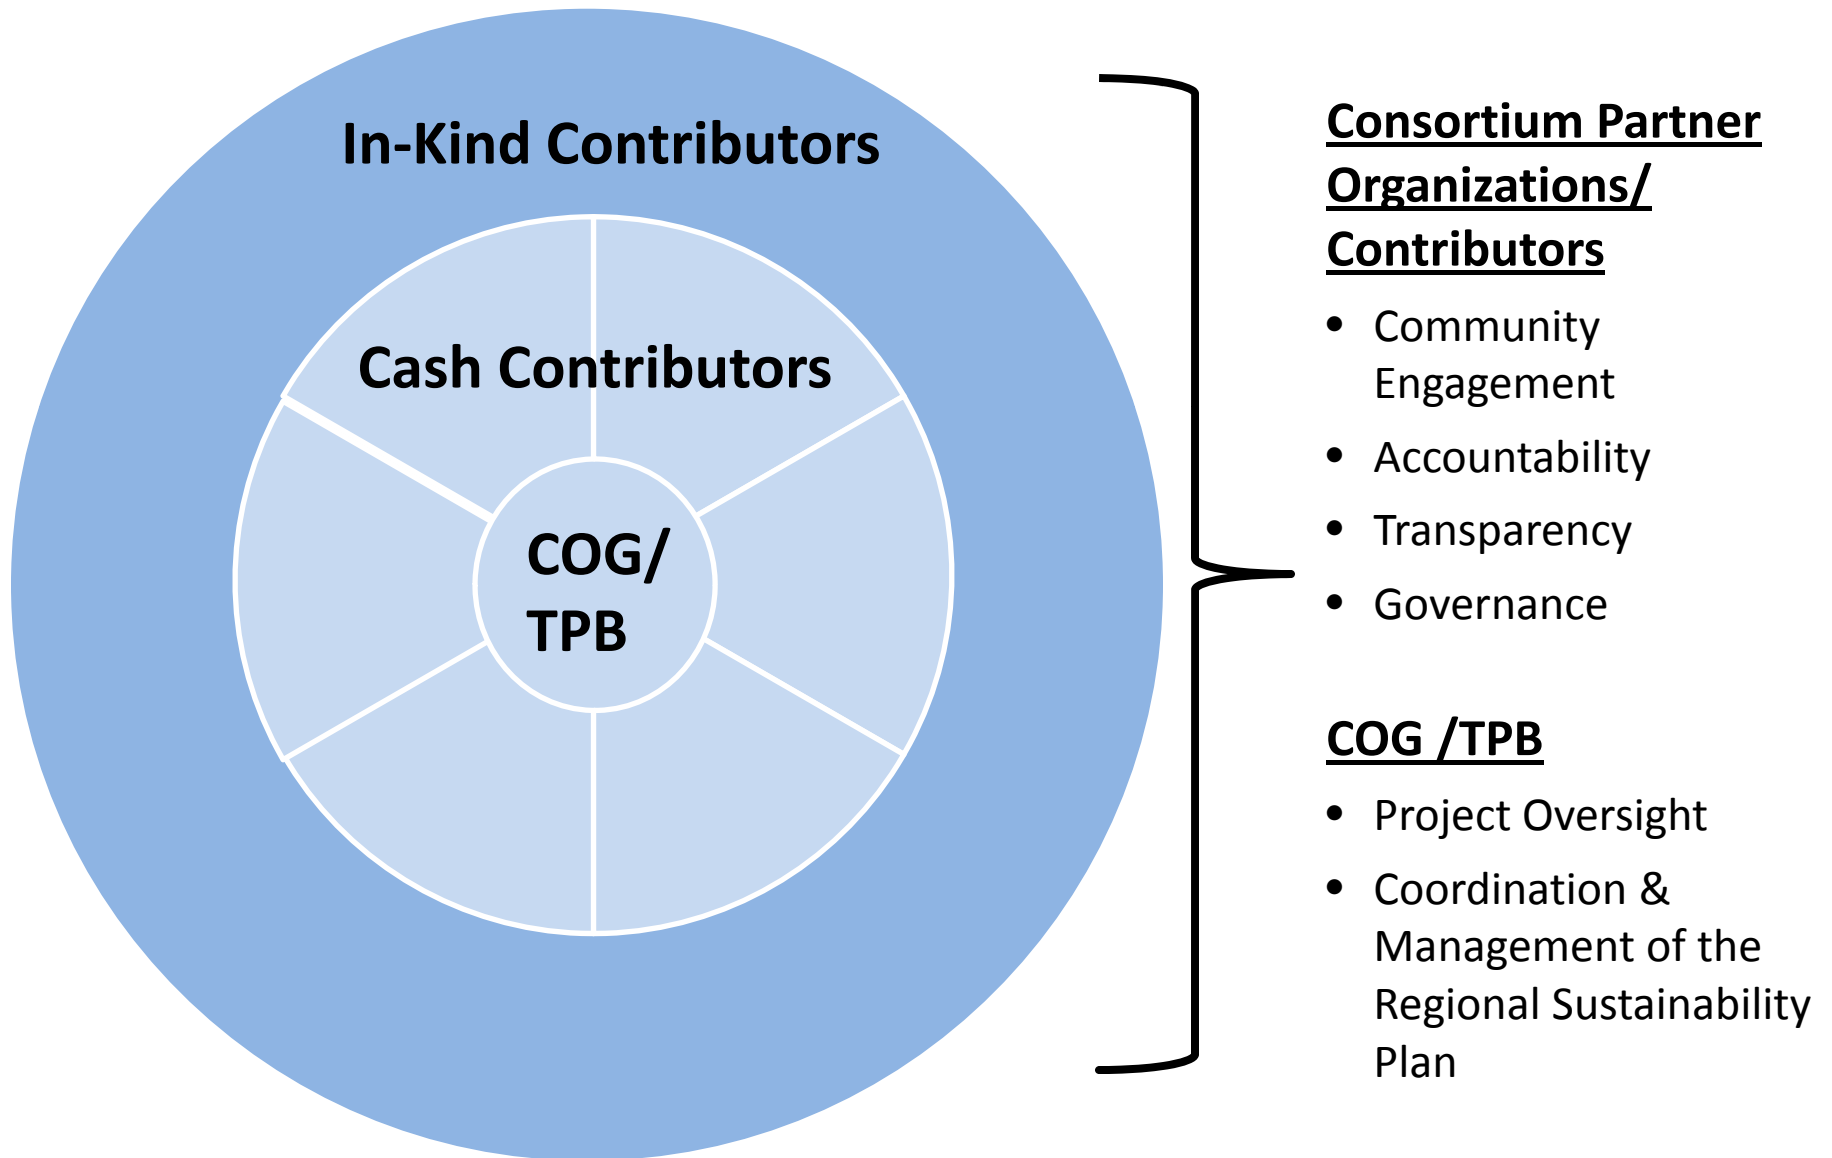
In-Kind Contributors

Cash Contributors

COG/
TPB

Consortium Partner Organizations/ Contributors

- Community Engagement
- Accountability
- Transparency
- Governance

COG /TPB

- Project Oversight
- Coordination & Management of the Regional Sustainability Plan